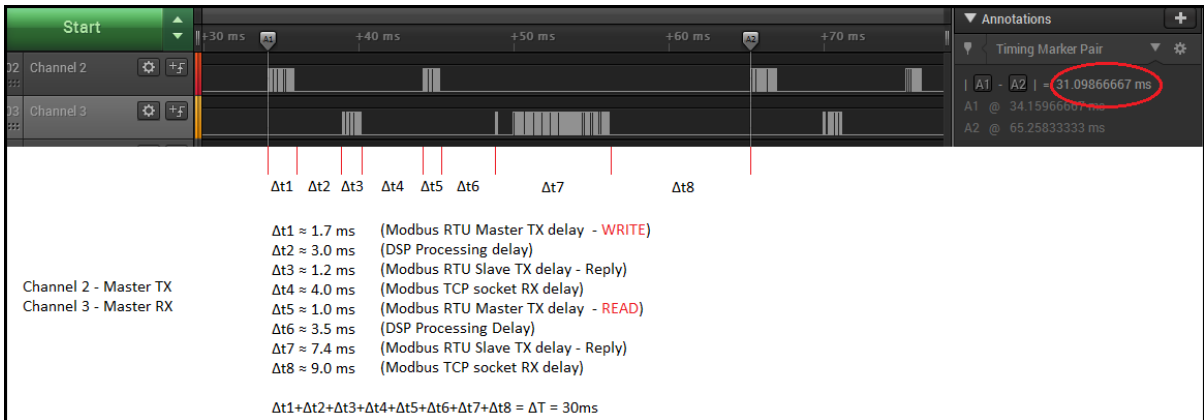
Start

+30 ms A1 +40 ms +50 ms +60 ms A2 +70 ms

02 Channel 2

03 Channel 3

▼ Annotations +

Timing Marker Pair

| A1 - A2 | = 31.09866667 ms

A1 @ 34.15966667 ms

A2 @ 65.25833333 ms

Δt1 Δt2 Δt3 Δt4 Δt5 Δt6 Δt7 Δt8

Δt1 ≈ 1.7 ms (Modbus RTU Master TX delay - WRITE)
Δt2 ≈ 3.0 ms (DSP Processing delay)
Δt3 ≈ 1.2 ms (Modbus RTU Slave TX delay - Reply)
Δt4 ≈ 4.0 ms (Modbus TCP socket RX delay)
Δt5 ≈ 1.0 ms (Modbus RTU Master TX delay - READ)
Δt6 ≈ 3.5 ms (DSP Processing Delay)
Δt7 ≈ 7.4 ms (Modbus RTU Slave TX delay - Reply)
Δt8 ≈ 9.0 ms (Modbus TCP socket RX delay)

Channel 2 - Master TX
Channel 3 - Master RX

Δt1+Δt2+Δt3+Δt4+Δt5+Δt6+Δt7+Δt8 = ΔT = 30ms